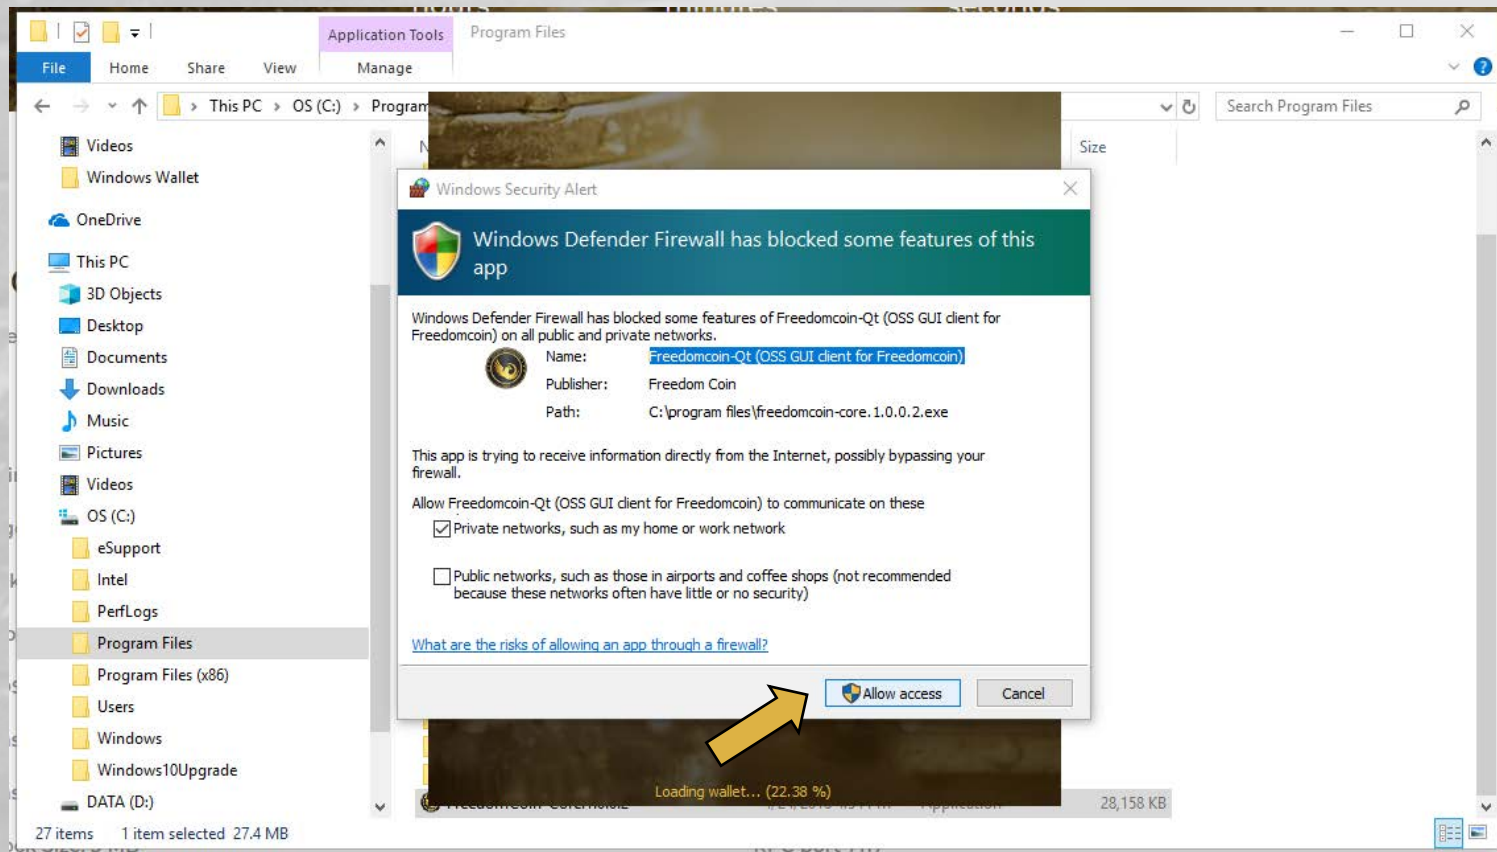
Application Tools Program Files

File Home Share View Manage

This PC > OS (C:) > Program

Search Program Files

Size

Videos
Windows Wallet
OneDrive
This PC
3D Objects
Desktop
Documents
Downloads
Music
Pictures
Videos
OS (C:)
eSupport
Intel
PerfLogs
Program Files
Program Files (x86)
Users
Windows
Windows10Upgrade
DATA (D:)

27 items 1 item selected 27.4 MB

Windows Security Alert

Windows Defender Firewall has blocked some features of this app

Windows Defender Firewall has blocked some features of Freedomcoin-Qt (OSS GUI client for Freedomcoin) on all public and private networks.

Name: Freedomcoin-Qt (OSS GUI client for Freedomcoin)
Publisher: Freedom Coin
Path: C:\program files\freedomcoin-core.1.0.0.2.exe

This app is trying to receive information directly from the Internet, possibly bypassing your firewall.

Allow Freedomcoin-Qt (OSS GUI client for Freedomcoin) to communicate on these

Private networks, such as my home or work network

Public networks, such as those in airports and coffee shops (not recommended because these networks often have little or no security)

What are the risks of allowing an app through a firewall?

Allow access Cancel

Loading wallet... (22.38 %)

28,158 KB